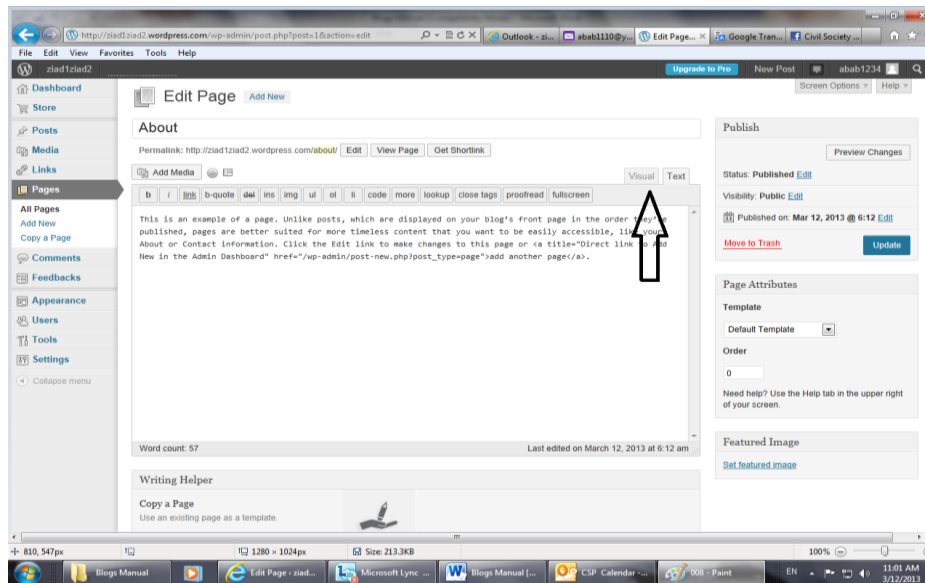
http://ziad1ziad2.wordpress.com/wp-admin/post.php?post=1&action=edit
Outlook - zi...
abab1110@y...
Edit Page... ×
Google Tran...
Civil Society ...
File Edit View Favorites Tools Help
ziad1ziad2
Upgrade to Pro
New Post
abab1234
Screen Options ▾
Help ▾
Dashboard
Store
Posts
Media
Links
Pages
All Pages
Add New
Copy a Page
Comments
Feedbacks
Appearance
Users
Tools
Settings
Collapse menu
Edit Page Add New
About
Permalink: http://ziad1ziad2.wordpress.com/about/ Edit View Page Get Shortlink
Add Media
Visual Text
b i link b-quote del ins img ul ol li code more lookup close tags proofread fullscreen
This is an example of a page. Unlike posts, which are displayed on your blog's front page in the order they're published, pages are better suited for more timeless content that you want to be easily accessible, like your About or Contact information. Click the Edit link to make changes to this page or <a title="Direct link to Add New in the Admin Dashboard" href="/wp-admin/post-new.php?post_type=page">add another page</a>.
Word count: 57
Last edited on March 12, 2013 at 6:12 am
Writing Helper
Copy a Page
Use an existing page as a template.
Publish
Preview Changes
Status: Published Edit
Visibility: Public Edit
Published on: Mar 12, 2013 @ 6:12 Edit
Move to Trash
Update
Page Attributes
Template
Default Template
Order
0
Need help? Use the Help tab in the upper right of your screen.
Featured Image
Set featured image
810, 547px
1280 × 1024px
Size: 213.3KB
100%
Blogs Manual
Edit Page ‹ ziad...
Microsoft Lync ...
Blogs Manual [...
CSP Calendar - ...
008 - Paint
EN
11:01 AM
3/12/2013